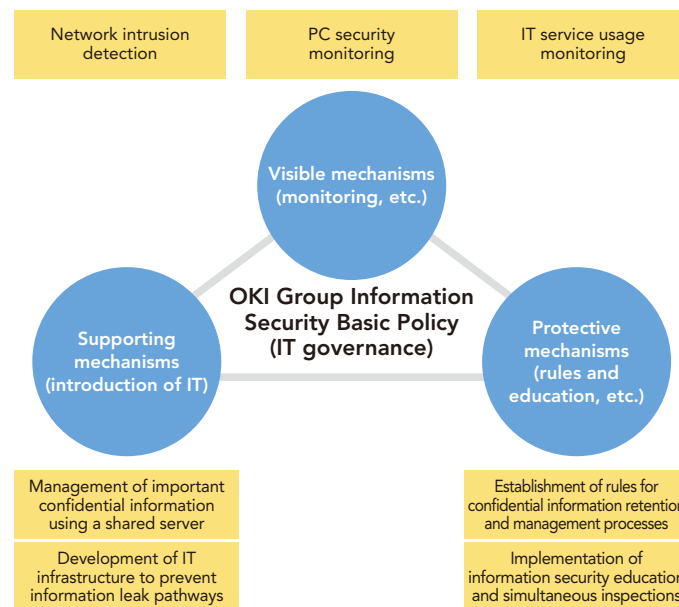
Network intrusion detection

PC security monitoring

IT service usage monitoring

Visible mechanisms (monitoring, etc.)

OKI Group Information Security Basic Policy (IT governance)

Supporting mechanisms (introduction of IT)

Protective mechanisms (rules and education, etc.)

Management of important confidential information using a shared server

Development of IT infrastructure to prevent information leak pathways

Establishment of rules for confidential information retention and management processes

Implementation of information security education and simultaneous inspections